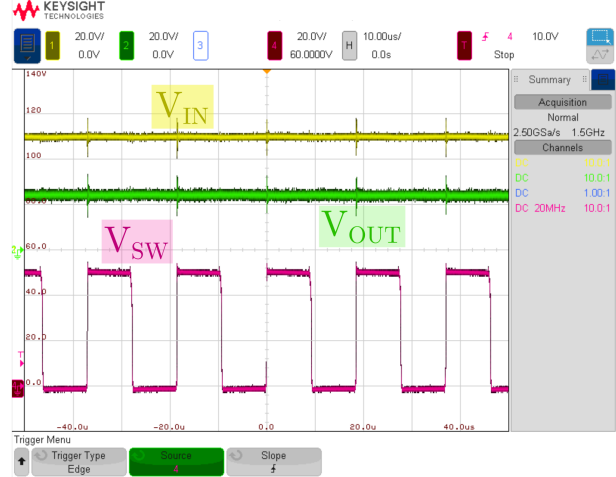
KEYSIGHT TECHNOLOGIES

1 20.0V/ 0.0V
2 20.0V/ 0.0V
3
4 20.0V/ 60.0000V
H 10.00us/ 0.0s
T 4 10.0V Stop

140V
120
100
80.0
60.0
40.0
20.0
0.0

$V_{IN}$
$V_{SW}$
$V_{OUT}$

-40.0u -20.0u 0.0 20.0u 40.0us

Summary
Acquisition
Normal
2.50GSa/s 1.5GHz
Channels
DC 10.0:1
DC 10.0:1
DC 1.00:1
DC 20MHz 10.0:1

Trigger Menu
Trigger Type Edge
Source 4
Slope